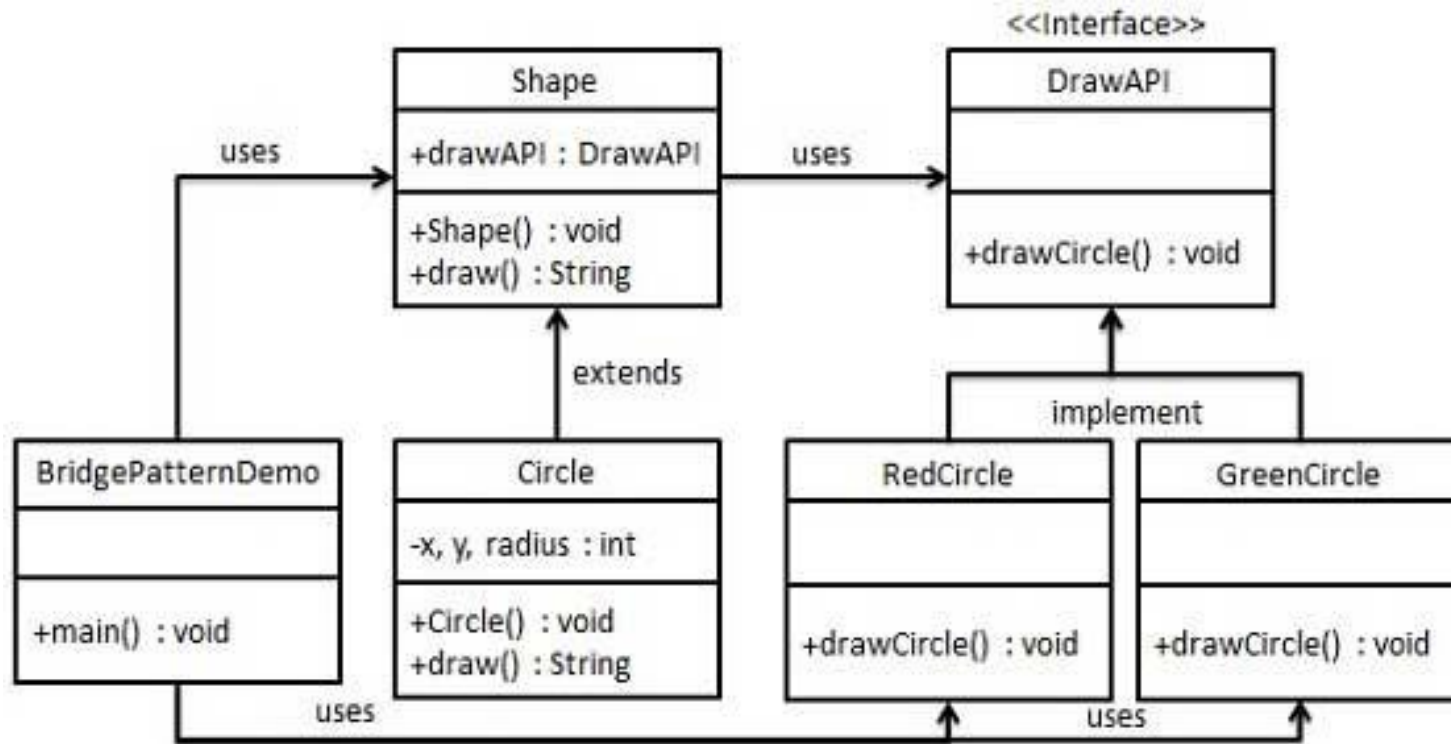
<<Interface>>

Shape

+drawAPI : DrawAPI

+Shape() : void
+draw() : String

DrawAPI

+drawCircle() : void

uses

uses

extends

implement

BridgePatternDemo

+main() : void

Circle

-x, y, radius : int

+Circle() : void
+draw() : String

RedCircle

+drawCircle() : void

GreenCircle

+drawCircle() : void

uses

uses